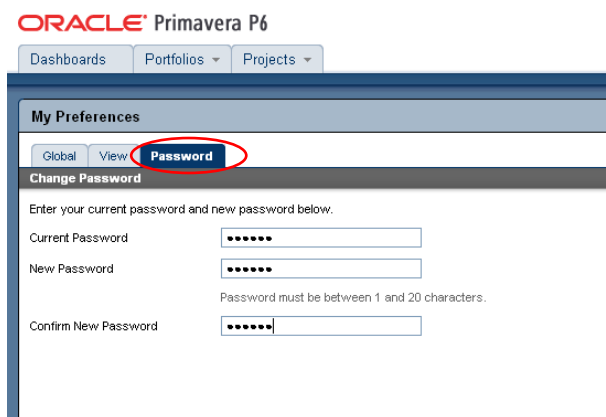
ORACLE® Primavera P6

Dashboards Portfolios ▾ Projects ▾

My Preferences

Global View Password

Change Password

Enter your current password and new password below.

Current Password ••••••

New Password ••••••

Password must be between 1 and 20 characters.

Confirm New Password ••••••